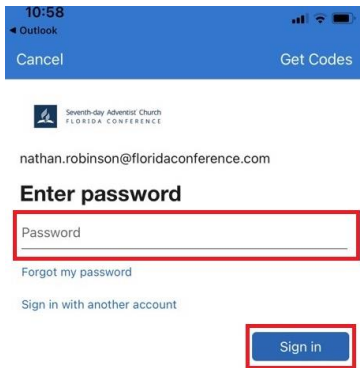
10:58
◂ Outlook

Cancel

Get Codes

Seventh-day Adventist Church
FLORIDA CONFERENCE

nathan.robinson@floridaconference.com

Enter password

Password

Forgot my password

Sign in with another account

Sign in